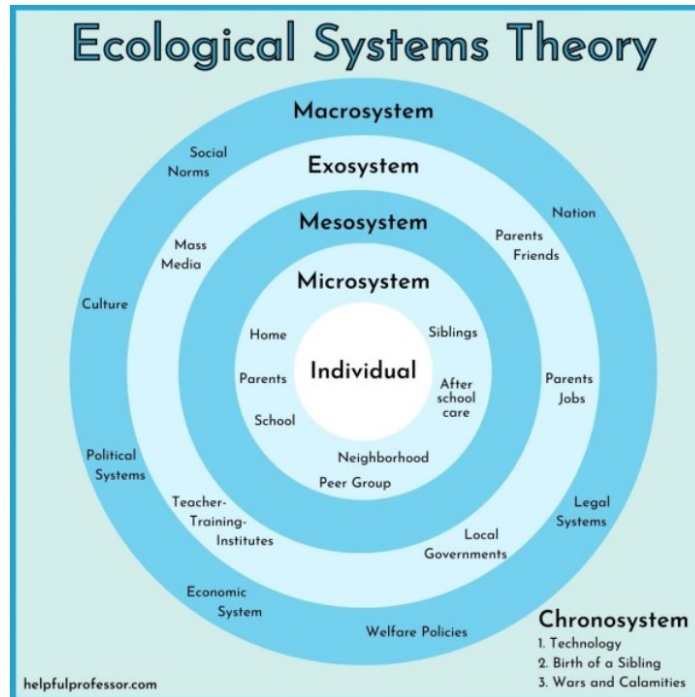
Ecological Systems Theory

Macrosystem

Social Norms

Exosystem

Nation

Mesosystem

Parents Friends

Mass Media

Microsystem

Culture

Home

Siblings

Individual

Parents

After school care

Parents Jobs

School

Neighborhood

Peer Group

Political Systems

Teacher-Training-Institutes

Local Governments

Legal Systems

Economic System

Welfare Policies

Chronosystem
1. Technology
2. Birth of a Sibling
3. Wars and Calamities

helpfulprofessor.com